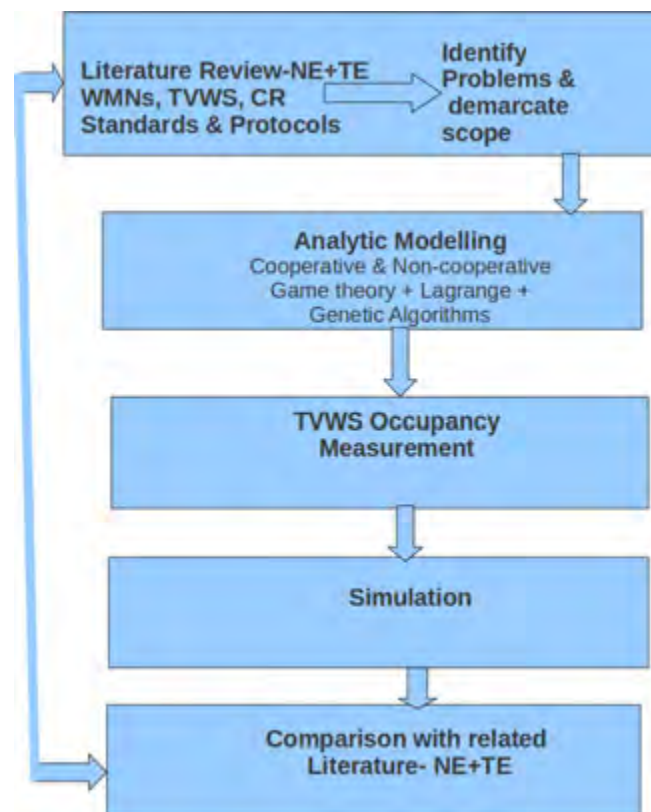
Literature Review-NE+TE WMNs, TVWS, CR Standards & Protocols

Identify Problems & demarcate scope

Analytic Modelling
Cooperative & Non-cooperative Game theory + Lagrange + Genetic Algorithms

TVWS Occupancy Measurement

Simulation

Comparison with related Literature- NE+TE